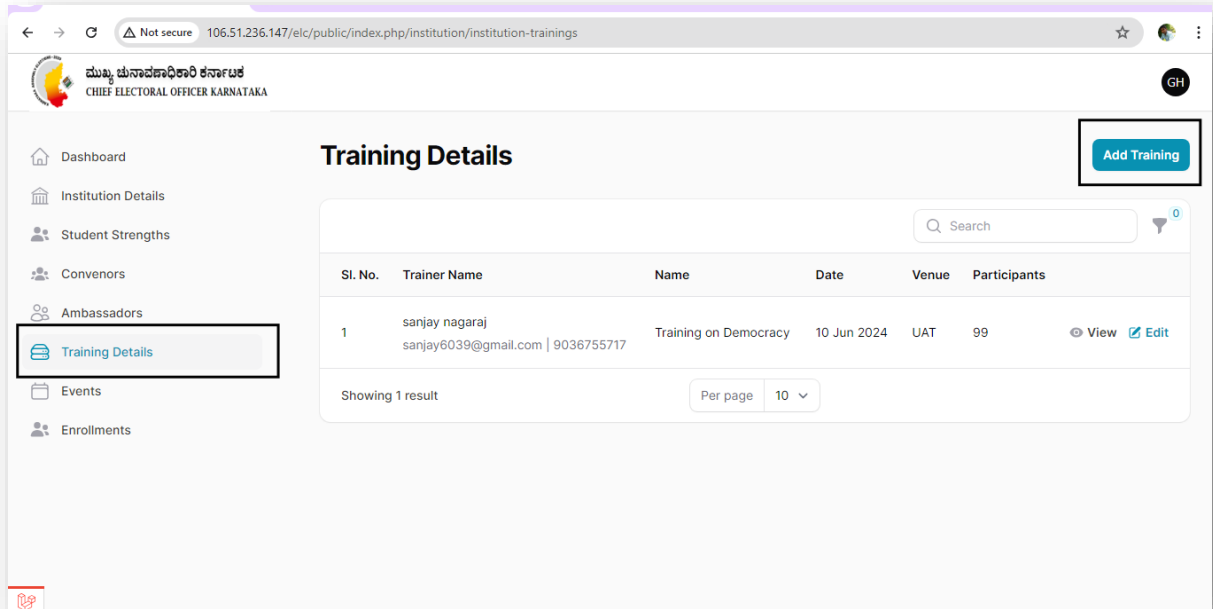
Not secure 106.51.236.147/elc/public/index.php/institution/institution-trainings

ಮುಖ್ಯ ಚುನಾವಣಾಧಿಕಾರಿ ಕರ್ನಾಟಕ
CHIEF ELECTORAL OFFICER KARNATAKA

GH

Dashboard
Institution Details
Student Strengths
Convenors
Ambassadors
Training Details
Events
Enrollments

Training Details

Add Training

Search

0

| Sl. No. | Trainer Name | Name | Date | Venue | Participants | |
|---|---|---|---|---|---|---|
| 1 | sanjay nagaraj sanjay6039@gmail.com \| 9036755717 | Training on Democracy | 10 Jun 2024 | UAT | 99 | View Edit |

Showing 1 result

Per page 10